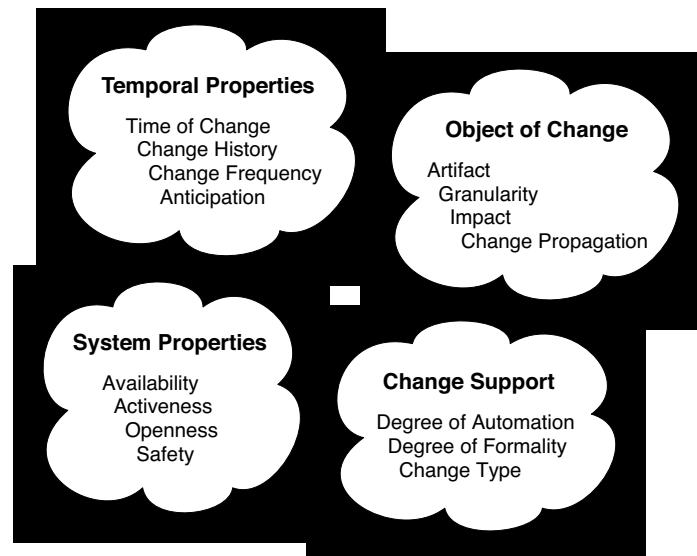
Temporal Properties

Time of Change
Change History
Change Frequency
Anticipation

Object of Change

Artifact
Granularity
Impact
Change Propagation

System Properties

Availability
Activeness
Openness
Safety

Change Support

Degree of Automation
Degree of Formality
Change Type